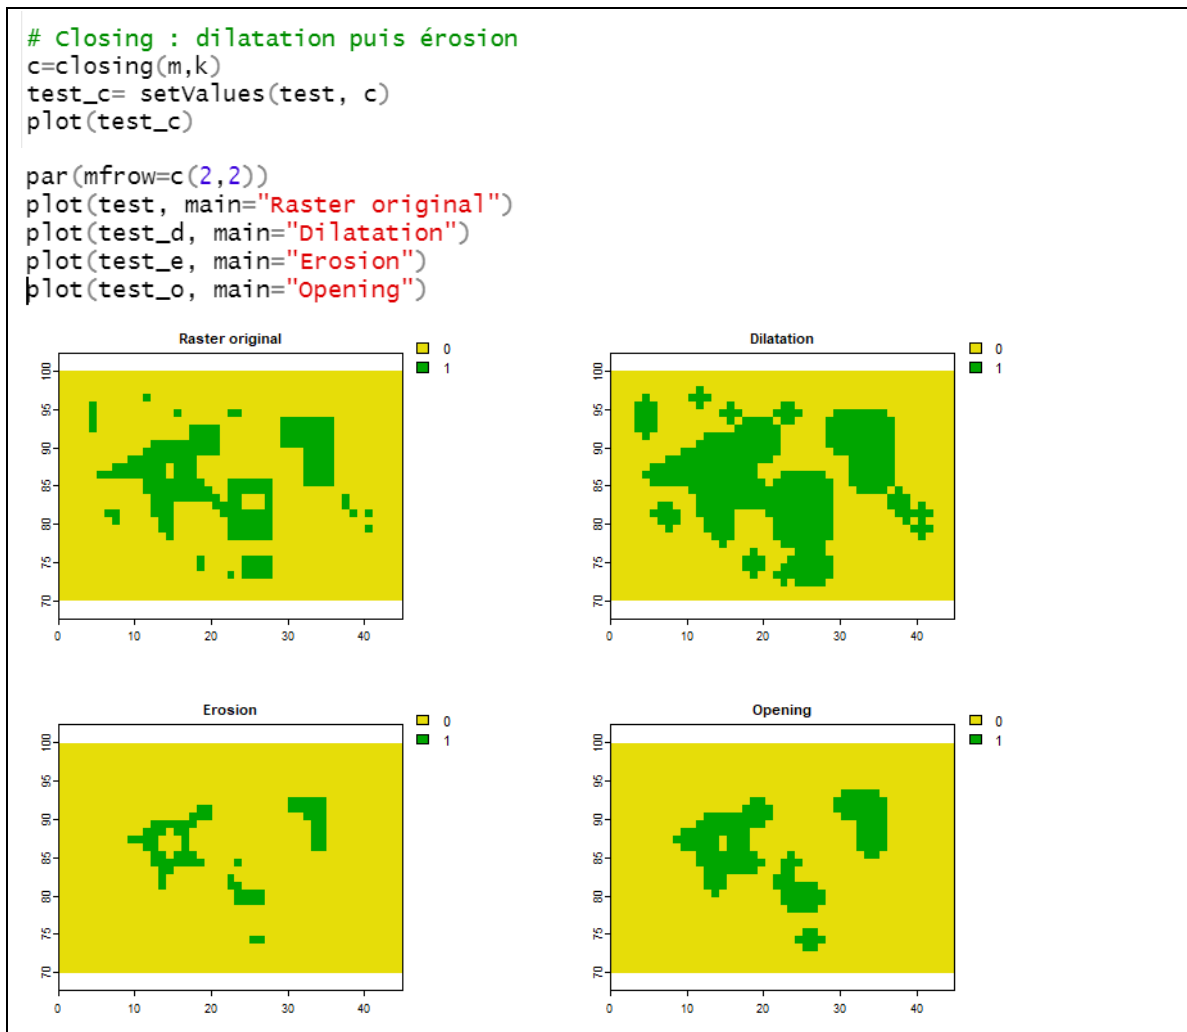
# Closing : dilatation puis érosion
c=closing(m,k)
test_c= setValues(test, c)
plot(test_c)

par(mfrow=c(2,2))
plot(test, main="Raster original")
plot(test_d, main="Dilatation")
plot(test_e, main="Erosion")
plot(test_o, main="Opening")

Raster original
0
1
100
95
90
85
80
75
70
0 10 20 30 40

Dilatation
0
1
100
95
90
85
80
75
70
0 10 20 30 40

Erosion
0
1
100
95
90
85
80
75
70
0 10 20 30 40

Opening
0
1
100
95
90
85
80
75
70
0 10 20 30 40